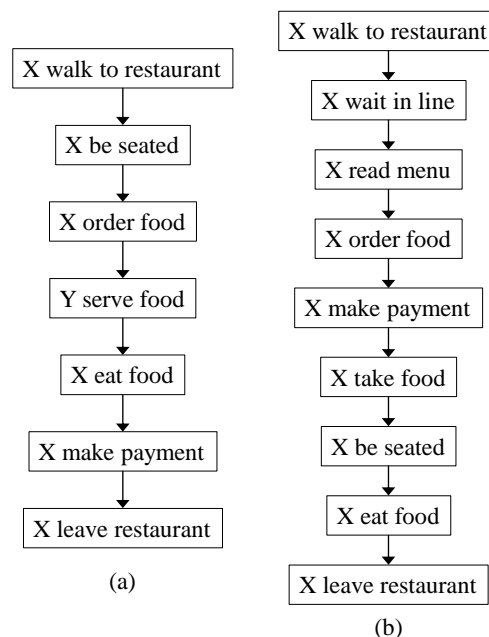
X walk to restaurant

X be seated

X order food

Y serve food

X eat food

X make payment

X leave restaurant

(a)

X walk to restaurant

X wait in line

X read menu

X order food

X make payment

X take food

X be seated

X eat food

X leave restaurant

(b)